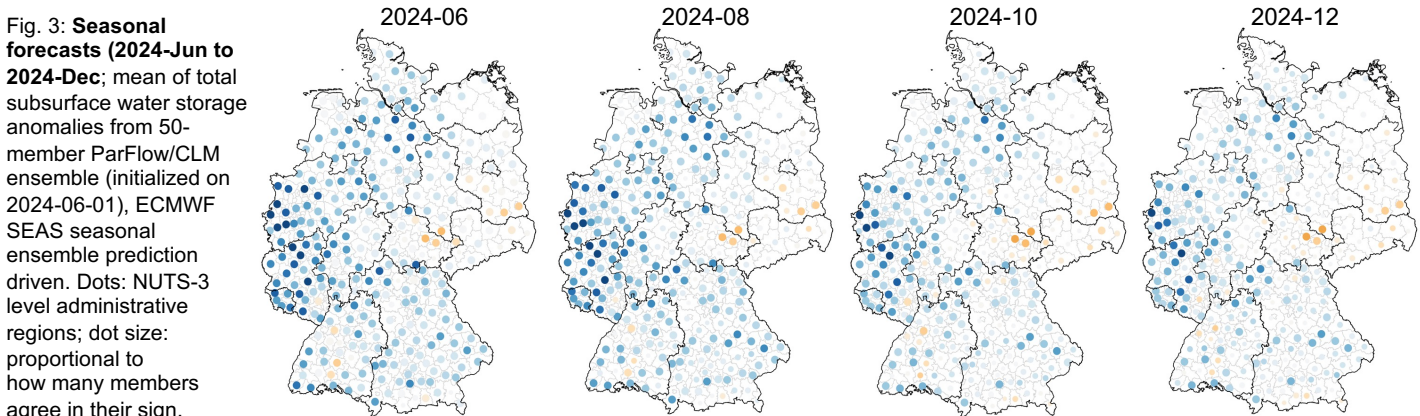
Fig. 3: **Seasonal forecasts (2024-Jun to 2024-Dec**; mean of total subsurface water storage anomalies from 50-member ParFlow/CLM ensemble (initialized on 2024-06-01), ECMWF SEAS seasonal ensemble prediction driven. Dots: NUTS-3 level administrative regions; dot size: proportional to how many members agree in their sign.

2024-06

2024-08

2024-10

2024-12